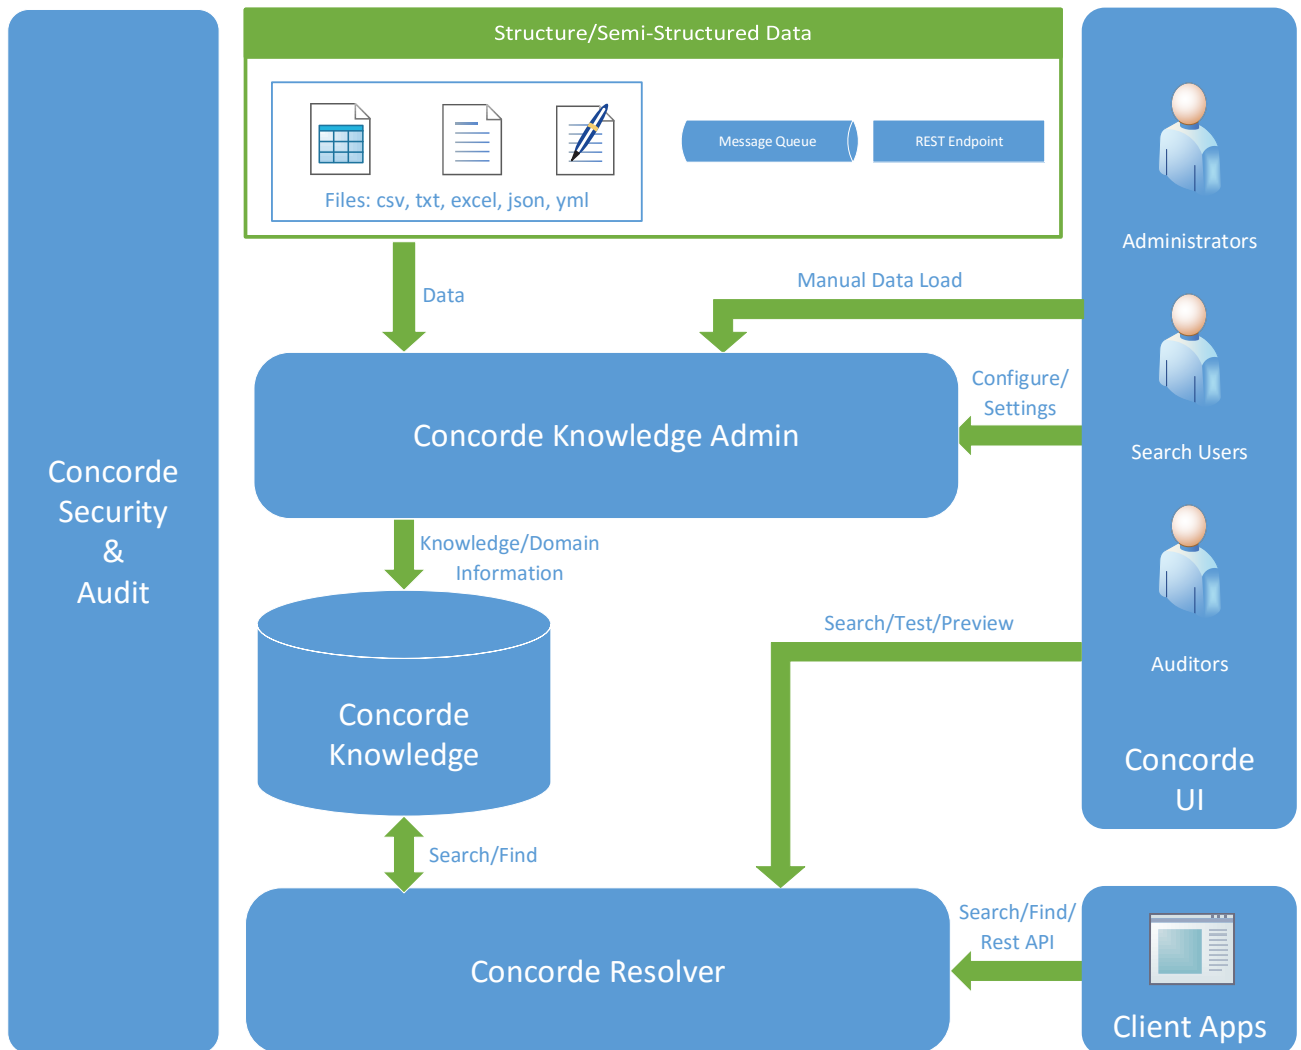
Concorde Security & Audit

Structure/Semi-Structured Data

Files: csv, txt, excel, json, yml

Message Queue

REST Endpoint

Administrators

Data

Manual Data Load

Configure/ Settings

Search Users

Concorde Knowledge Admin

Knowledge/Domain Information

Concorde Knowledge

Search/Test/Preview

Auditors

Concorde UI

Search/Find

Search/Find/ Rest API

Concorde Resolver

Client Apps